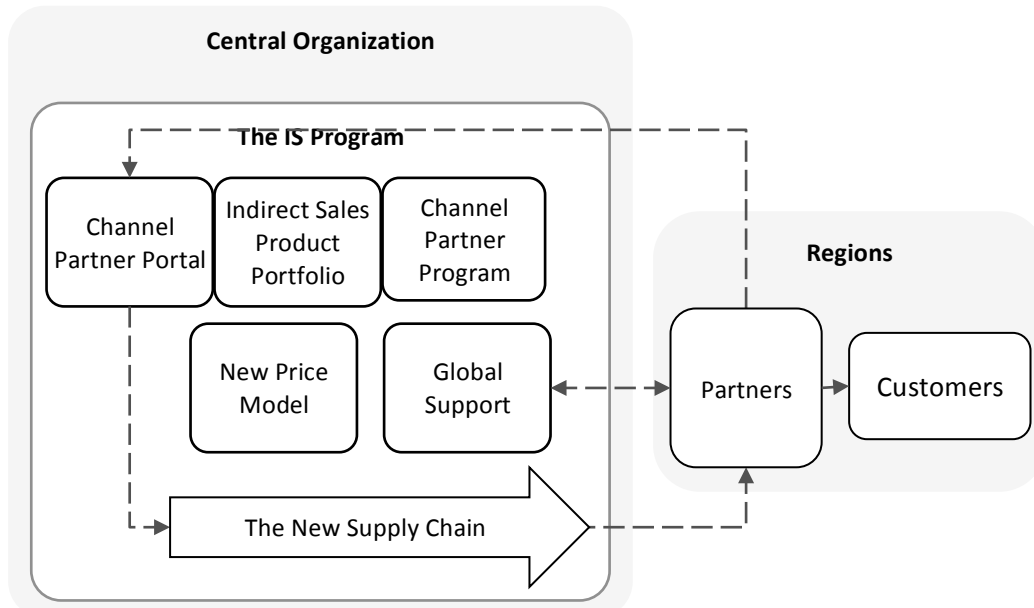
Central Organization

The IS Program

Channel Partner Portal

Indirect Sales Product Portfolio

Channel Partner Program

New Price Model

Global Support

The New Supply Chain

Regions

Partners

Customers